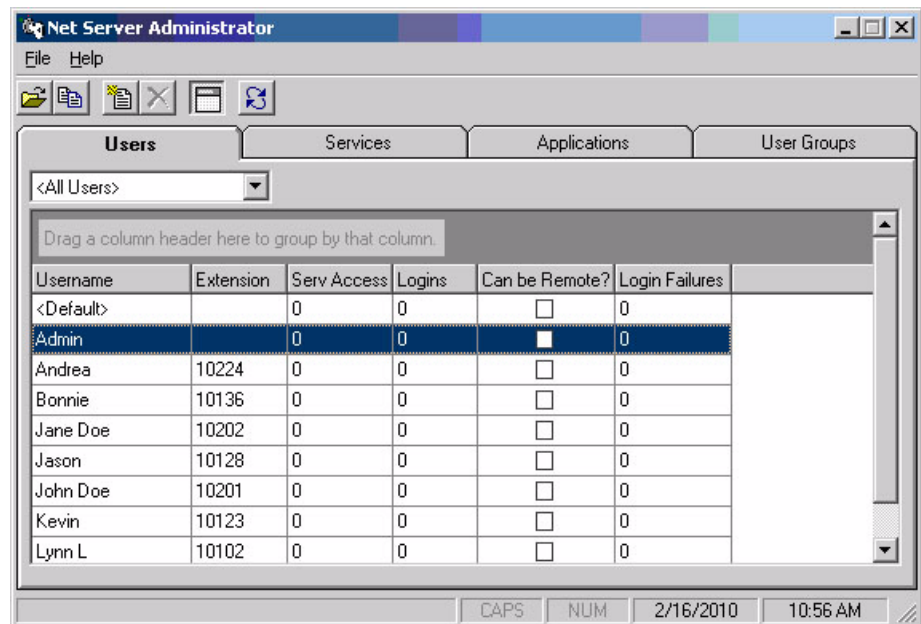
Net Server Administrator

File Help

Users | Services | Applications | User Groups

<All Users>

Drag a column header here to group by that column.

| Username | Extension | Serv Access | Logins | Can be Remote? | Login Failures |
|---|---|---|---|---|---|
| <Default> | | 0 | 0 | ☐ | 0 |
| Admin | | 0 | 0 | ☐ | 0 |
| Andrea | 10224 | 0 | 0 | ☐ | 0 |
| Bonnie | 10136 | 0 | 0 | ☐ | 0 |
| Jane Doe | 10202 | 0 | 0 | ☐ | 0 |
| Jason | 10128 | 0 | 0 | ☐ | 0 |
| John Doe | 10201 | 0 | 0 | ☐ | 0 |
| Kevin | 10123 | 0 | 0 | ☐ | 0 |
| Lynn L | 10102 | 0 | 0 | ☐ | 0 |

CAPS NUM 2/16/2010 10:56 AM